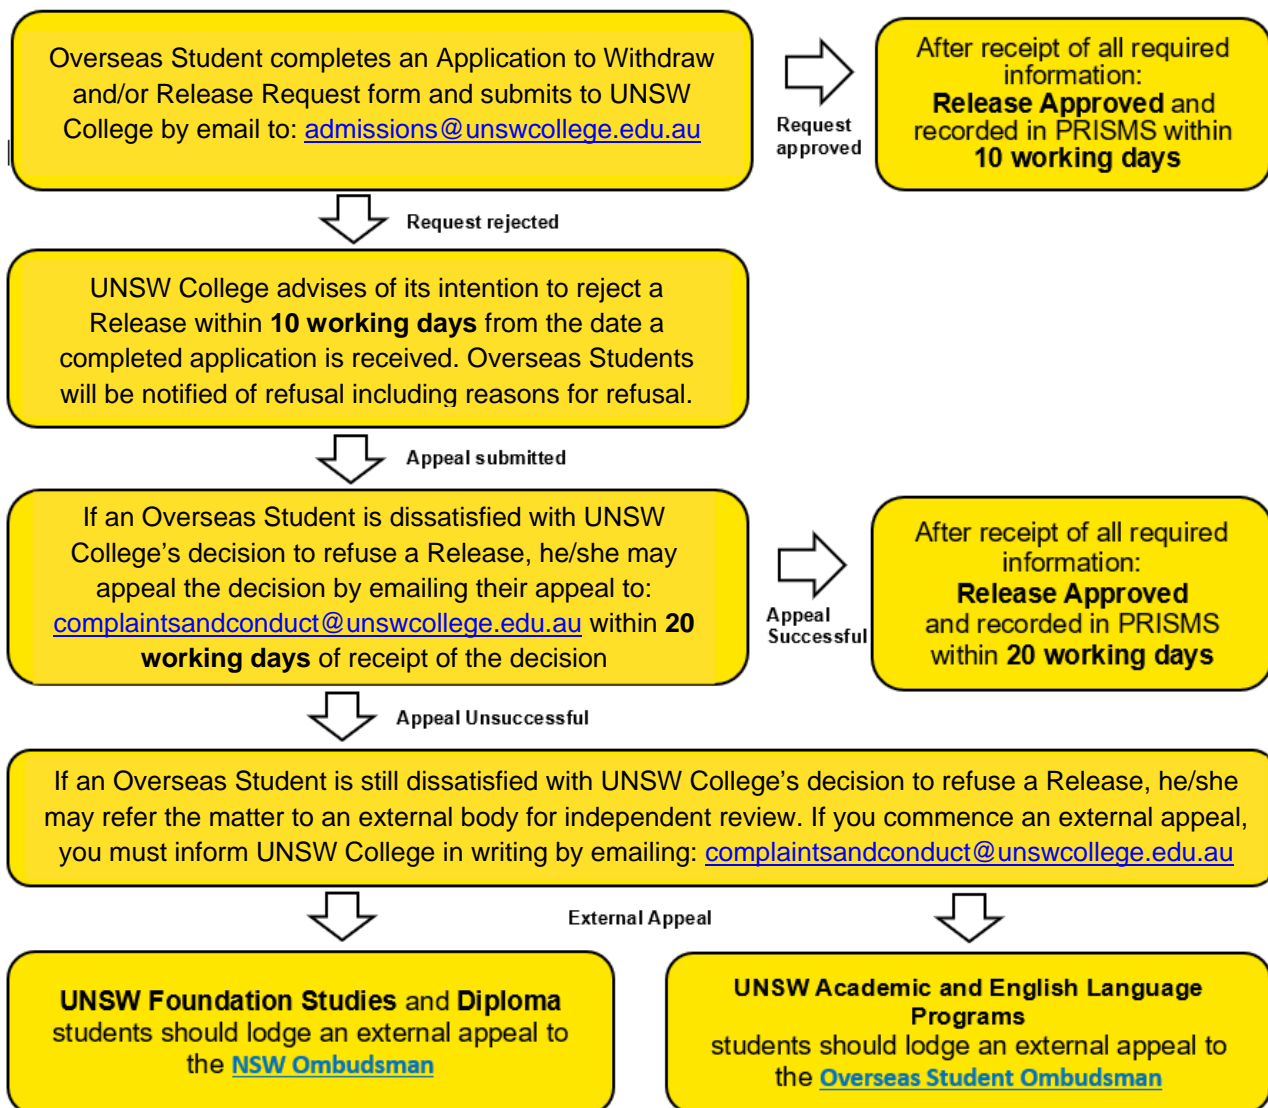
Overseas Student completes an Application to Withdraw and/or Release Request form and submits to UNSW College by email to: admissions@unswcollege.edu.au

Request approved

After receipt of all required information:
**Release Approved** and recorded in PRISMS within **10 working days**

Request rejected

UNSW College advises of its intention to reject a Release within **10 working days** from the date a completed application is received. Overseas Students will be notified of refusal including reasons for refusal.

Appeal submitted

If an Overseas Student is dissatisfied with UNSW College's decision to refuse a Release, he/she may appeal the decision by emailing their appeal to: complaintsandconduct@unswcollege.edu.au within **20 working days** of receipt of the decision

Appeal Successful

After receipt of all required information:
**Release Approved**
and recorded in PRISMS within **20 working days**

Appeal Unsuccessful

If an Overseas Student is still dissatisfied with UNSW College's decision to refuse a Release, he/she may refer the matter to an external body for independent review. If you commence an external appeal, you must inform UNSW College in writing by emailing: complaintsandconduct@unswcollege.edu.au

External Appeal

**UNSW Foundation Studies** and **Diploma** students should lodge an external appeal to the NSW Ombudsman

**UNSW Academic and English Language Programs**
students should lodge an external appeal to the Overseas Student Ombudsman